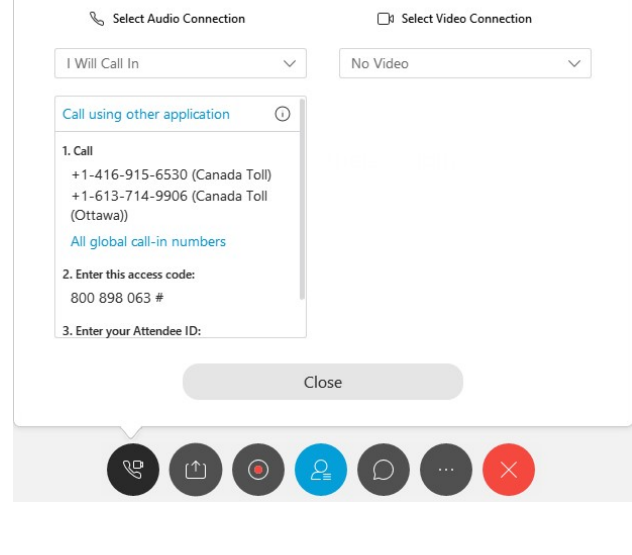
Select Audio Connection

Select Video Connection

I Will Call In

No Video

Call using other application

1. Call

+1-416-915-6530 (Canada Toll)

+1-613-714-9906 (Canada Toll (Ottawa))

All global call-in numbers

2. Enter this access code:

800 898 063 #

3. Enter your Attendee ID:

Close

...